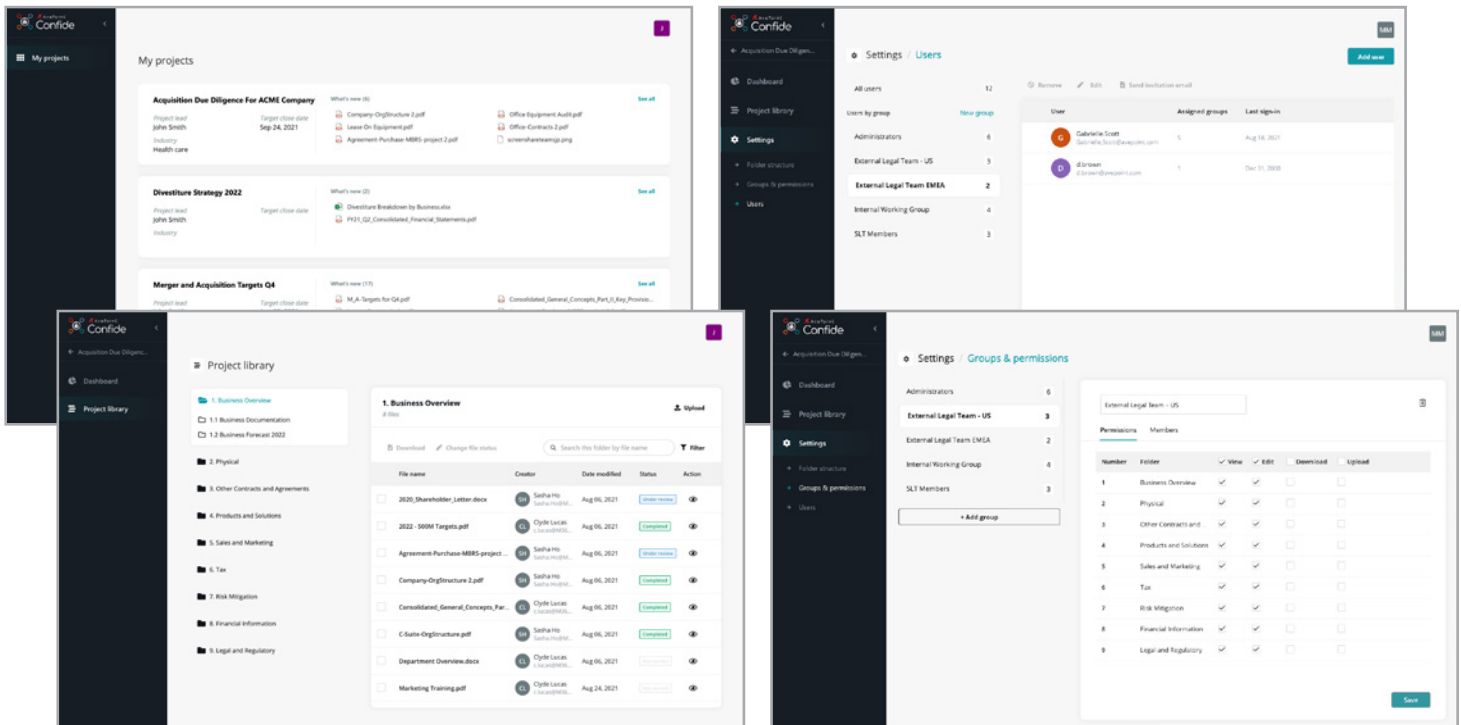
AvePoint Confide

My projects

J

My projects

Acquisition Due Diligence For ACME Company
Project lead
John Smith
Target close date
Sep 24, 2021
Industry
Health care
What's new (6)
See all
Company-OrgStructure 2.pdf
Lease On Equipment.pdf
Agreement-Purchase-MBRS-project 2.pdf
Office Equipment Audit.pdf
Office-Contracts 2.pdf
screenshareteamsp.png

Divestiture Strategy 2022
Project lead
John Smith
Target close date
Industry
What's new (2)
See all
Divestiture Breakdown by Business.xlsx
FY21_Q2_Consolidated_Financial_Statements.pdf

Merger and Acquisition Targets Q4
Project lead
Target close date
What's new (17)
See all
M_A-Targets for Q4.pdf
Consolidated_General_Concepts_Part_II_Key_Provisio...

AvePoint Confide
Acquisition Due Diligen...
Dashboard
Project library
Settings
Folder structure
Groups & permissions
Users

MM

Settings / Users
Add user

All users 12
Users by group
New group
Administrators 6
External Legal Team - US 3
External Legal Team EMEA 2
Internal Working Group 4
SLT Members 3

Remove
Edit
Send invitation email

| User | Assigned groups | Last sign-in |
|---|---|---|
| G Gabrielle Scott Gabrielle.Scott@avepoint.com | 5 | Aug 18, 2021 |
| D d.brown d.brown@avepoint.com | 1 | Dec 31, 2020 |

AvePoint Confide
Acquisition Due Diligenc...
Dashboard
Project library

J

Project library

1. Business Overview
1.1 Business Documentation
1.2 Business Forecast 2022
2. Physical
3. Other Contracts and Agreements
4. Products and Solutions
5. Sales and Marketing
6. Tax
7. Risk Mitigation
8. Financial Information
9. Legal and Regulatory

1. Business Overview
8 files
Upload
Download
Change file status
Search this folder by file name
Filter

| File name | Creator | Date modified | Status | Action |
|---|---|---|---|---|
| 2020_Shareholder_Letter.docx | SH Sasha Ho Sasha.Ho@MBRS... | Aug 06, 2021 | Under review | |
| 2022 - 500M Targets.pdf | CL Clyde Lucas c.lucas@MBRS... | Aug 06, 2021 | Completed | |
| Agreement-Purchase-MBRS-project ... | SH Sasha Ho Sasha.Ho@MBRS... | Aug 06, 2021 | Under review | |
| Company-OrgStructure 2.pdf | SH Sasha Ho Sasha.Ho@MBRS... | Aug 06, 2021 | Completed | |
| Consolidated_General_Concepts_Par... | CL Clyde Lucas c.lucas@MBRS... | Aug 06, 2021 | Completed | |
| C-Suite-OrgStructure.pdf | SH Sasha Ho Sasha.Ho@MBRS... | Aug 06, 2021 | Completed | |
| Department Overview.docx | CL Clyde Lucas c.lucas@MBRS... | Aug 06, 2021 | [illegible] | |
| Marketing Training.pdf | CL Clyde Lucas c.lucas@MBRS... | Aug 24, 2021 | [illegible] | |

AvePoint Confide
Acquisition Due Diligen...
Dashboard
Project library
Settings
Folder structure
Groups & permissions
Users

MM

Settings / Groups & permissions

Administrators 6
External Legal Team - US 3
External Legal Team EMEA 2
Internal Working Group 4
SLT Members 3
+ Add group

External Legal Team - US
Permissions
Members

| Number | Folder | View | Edit | Download | Upload |
|---|---|---|---|---|---|
| 1 | Business Overview | ✓ | ✓ | | |
| 2 | Physical | ✓ | ✓ | | |
| 3 | Other Contracts and ... | ✓ | ✓ | | |
| 4 | Products and Solutions | ✓ | ✓ | | |
| 5 | Sales and Marketing | ✓ | ✓ | | |
| 6 | Tax | ✓ | ✓ | | |
| 7 | Risk Mitigation | ✓ | ✓ | | |
| 8 | Financial Information | ✓ | ✓ | | |
| 9 | Legal and Regulatory | ✓ | ✓ | | |

Save